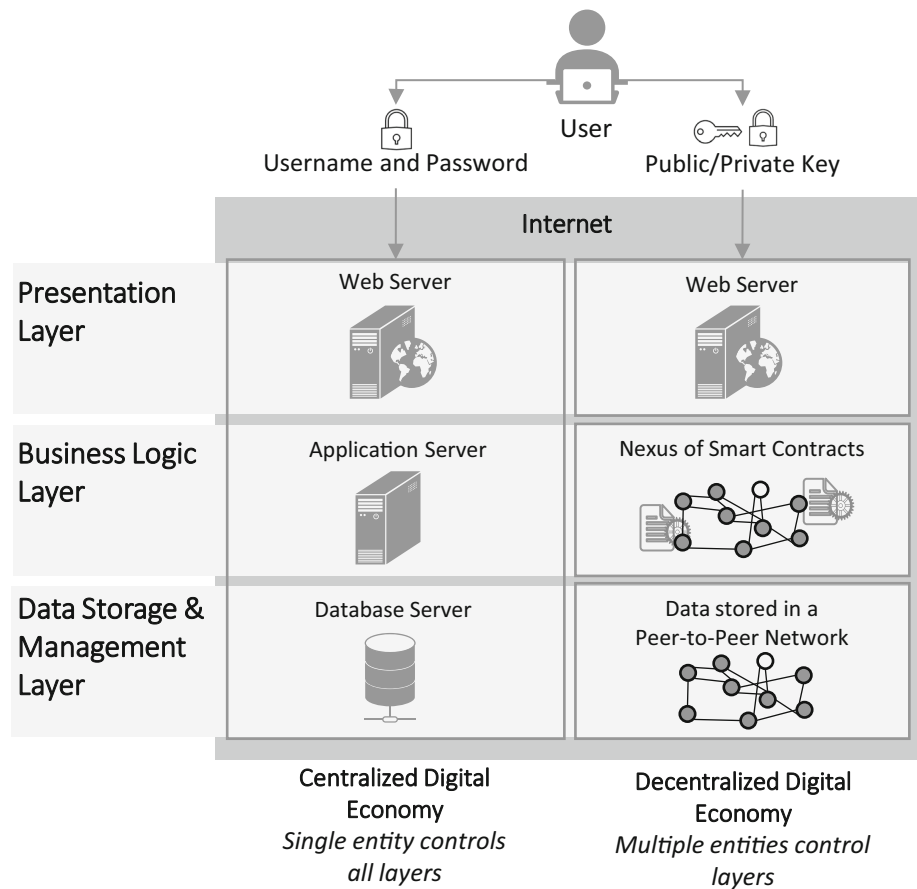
User

Username and Password

Public/Private Key

Internet

Presentation Layer

Web Server

Web Server

Business Logic Layer

Application Server

Nexus of Smart Contracts

Data Storage & Management Layer

Database Server

Data stored in a Peer-to-Peer Network

Centralized Digital Economy
*Single entity controls all layers*

Decentralized Digital Economy
*Multiple entities control layers*